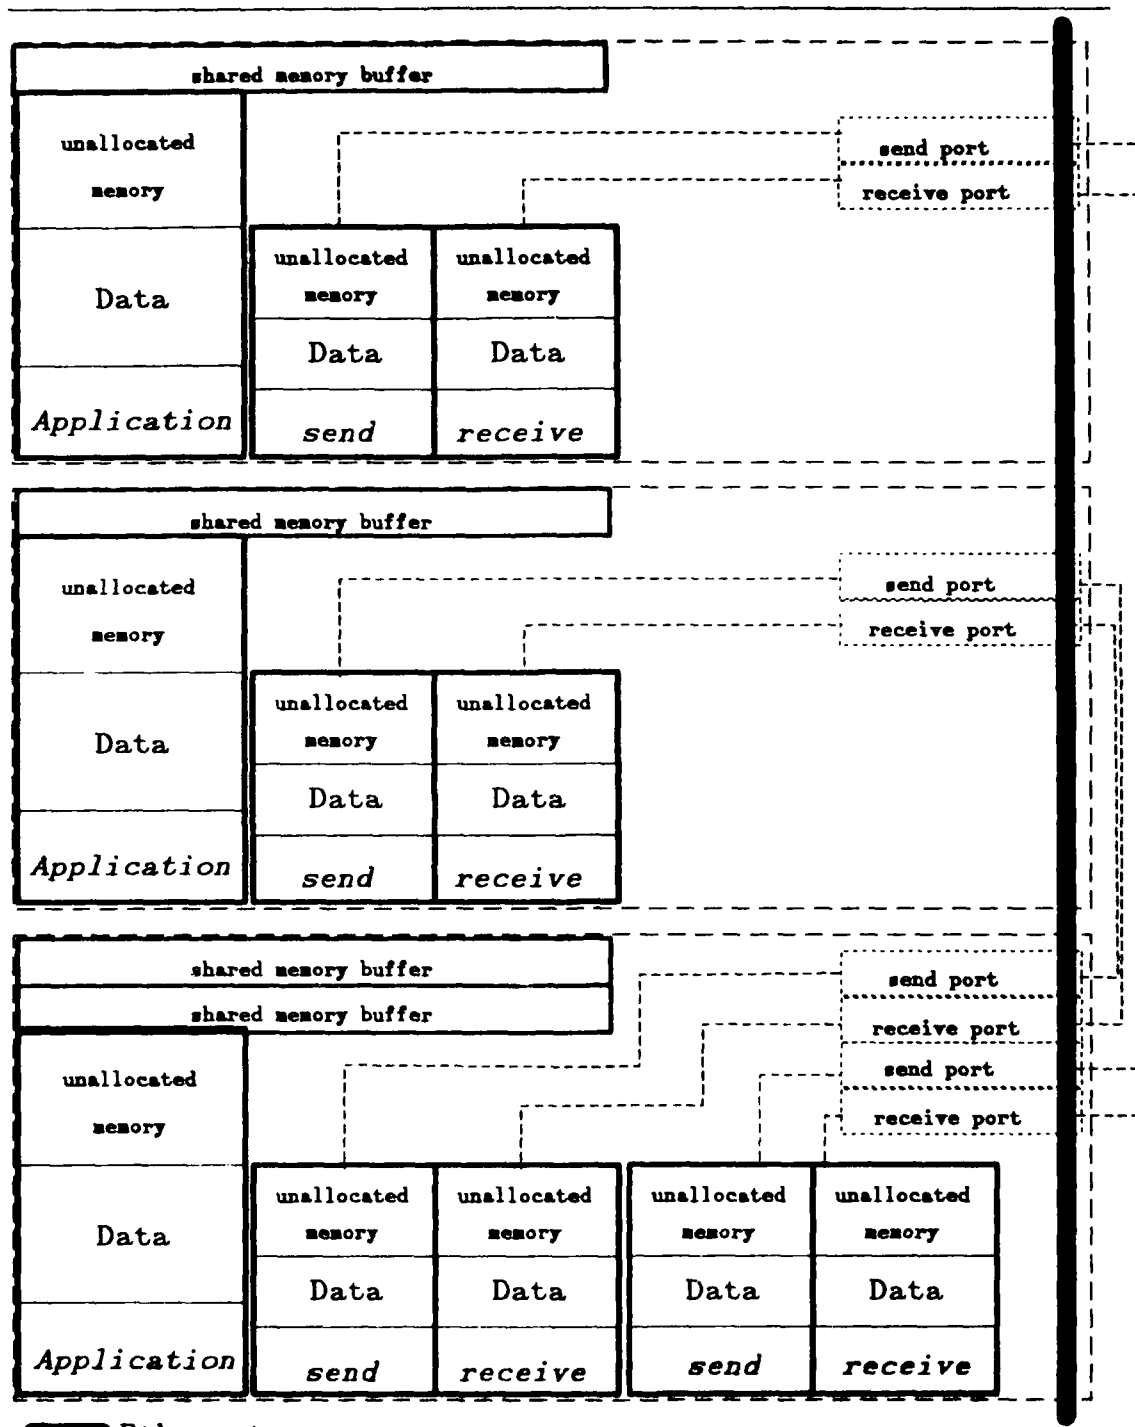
shared memory buffer

unallocated memory

Data

Application

send port

receive port

unallocated memory

Data

send

unallocated memory

Data

receive

shared memory buffer

unallocated memory

Data

Application

send port

receive port

unallocated memory

Data

send

unallocated memory

Data

receive

shared memory buffer

shared memory buffer

unallocated memory

Data

Application

send port

receive port

send port

receive port

unallocated memory

Data

send

unallocated memory

Data

receive

unallocated memory

Data

send

unallocated memory

Data

receive

Ethernet